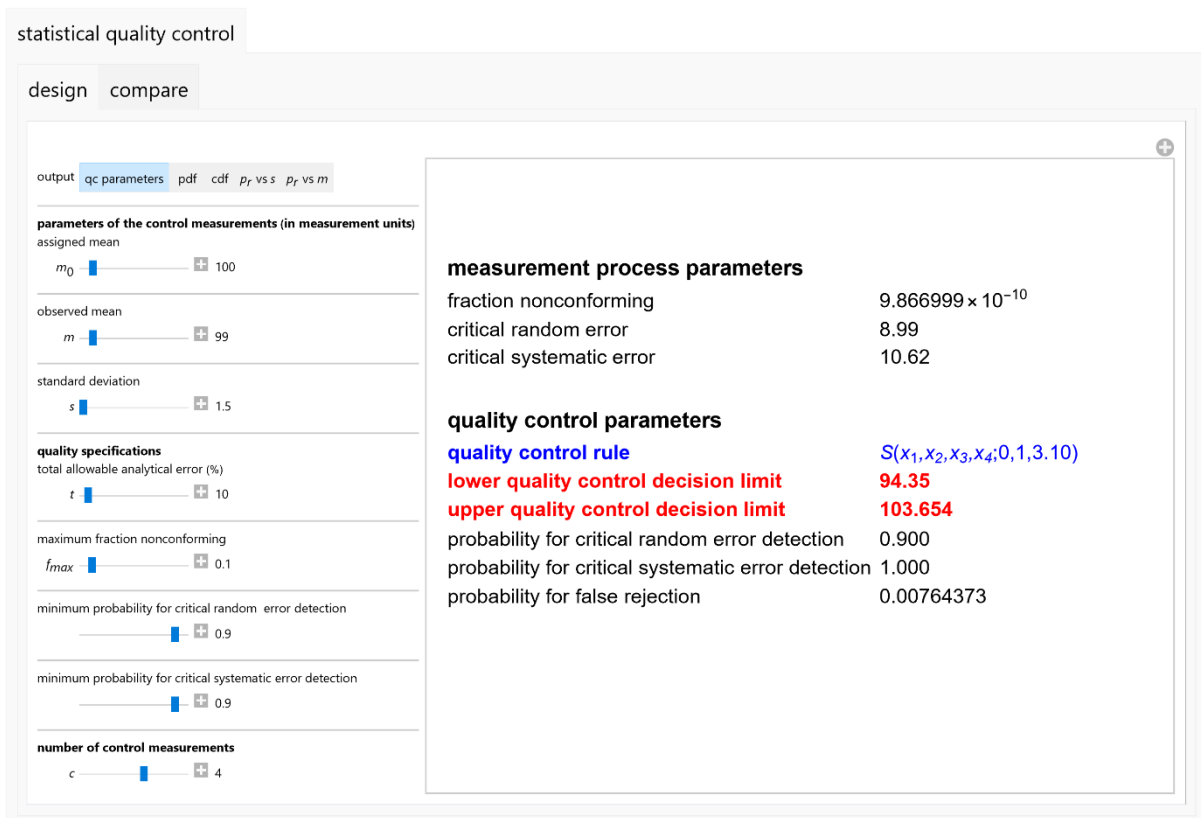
statistical quality control

design compare

output qc parameters pdf cdf $p_r$ vs $s$ $p_r$ vs $m$

parameters of the control measurements (in measurement units)
assigned mean
$m_0$ 100

observed mean
$m$ 99

standard deviation
$s$ 1.5

quality specifications
total allowable analytical error (%)
$t$ 10

maximum fraction nonconforming
$f_{max}$ 0.1

minimum probability for critical random error detection
0.9

minimum probability for critical systematic error detection
0.9

number of control measurements
$c$ 4

measurement process parameters

| | |
|---|---|
| fraction nonconforming | $9.866999 \times 10^{-10}$ |
| critical random error | 8.99 |
| critical systematic error | 10.62 |

quality control parameters

| | |
|---|---|
| quality control rule | $S(x_1,x_2,x_3,x_4;0,1,3.10)$ |
| lower quality control decision limit | 94.35 |
| upper quality control decision limit | 103.654 |
| probability for critical random error detection | 0.900 |
| probability for critical systematic error detection | 1.000 |
| probability for false rejection | 0.00764373 |